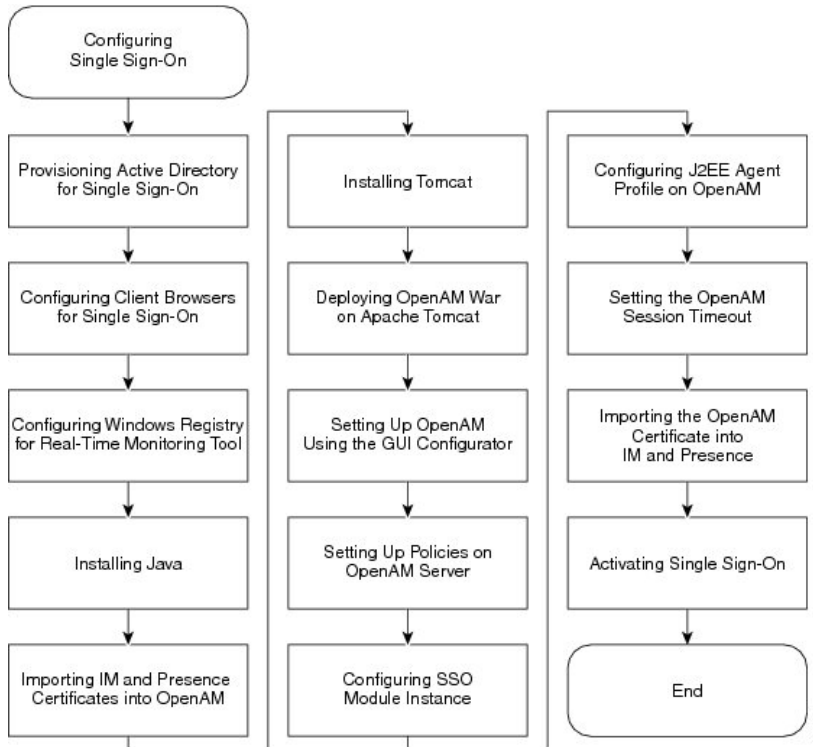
Configuring Single Sign-On

Provisioning Active Directory for Single Sign-On

Configuring Client Browsers for Single Sign-On

Configuring Windows Registry for Real-Time Monitoring Tool

Installing Java

Importing IM and Presence Certificates into OpenAM

Installing Tomcat

Deploying OpenAM War on Apache Tomcat

Setting Up OpenAM Using the GUI Configurator

Setting Up Policies on OpenAM Server

Configuring SSO Module Instance

Configuring J2EE Agent Profile on OpenAM

Setting the OpenAM Session Timeout

Importing the OpenAM Certificate into IM and Presence

Activating Single Sign-On

End